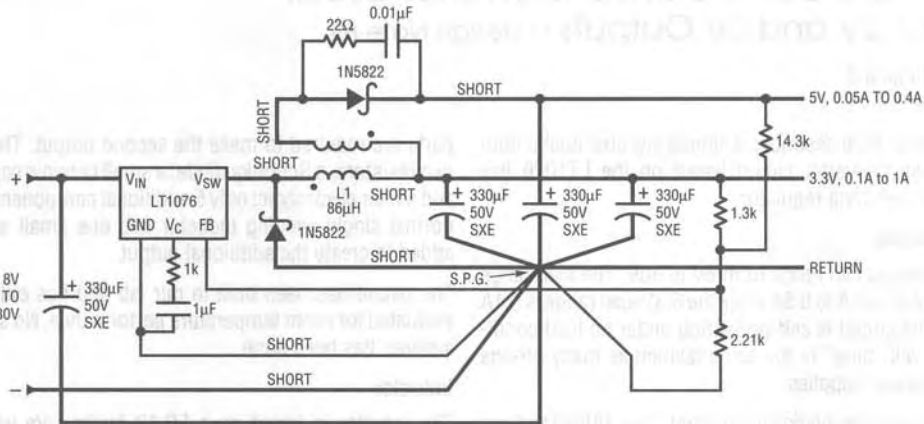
22Ω
0.01µF
1N5822
SHORT
SHORT
5V, 0.05A TO 0.4A
14.3k
SHORT
3.3V, 0.1A to 1A
+
$V_{IN}$
LT1076
$V_{SW}$
L1
86µH
SHORT
GND
$V_C$
FB
1N5822
+ 330µF 50V SXE
+ 330µF 50V SXE
+ 330µF 50V SXE
1.3k
1k
SHORT
RETURN
S.P.G.
8V TO 30V
+ 330µF 50V SXE
1µF
SHORT
2.21k
SHORT
–